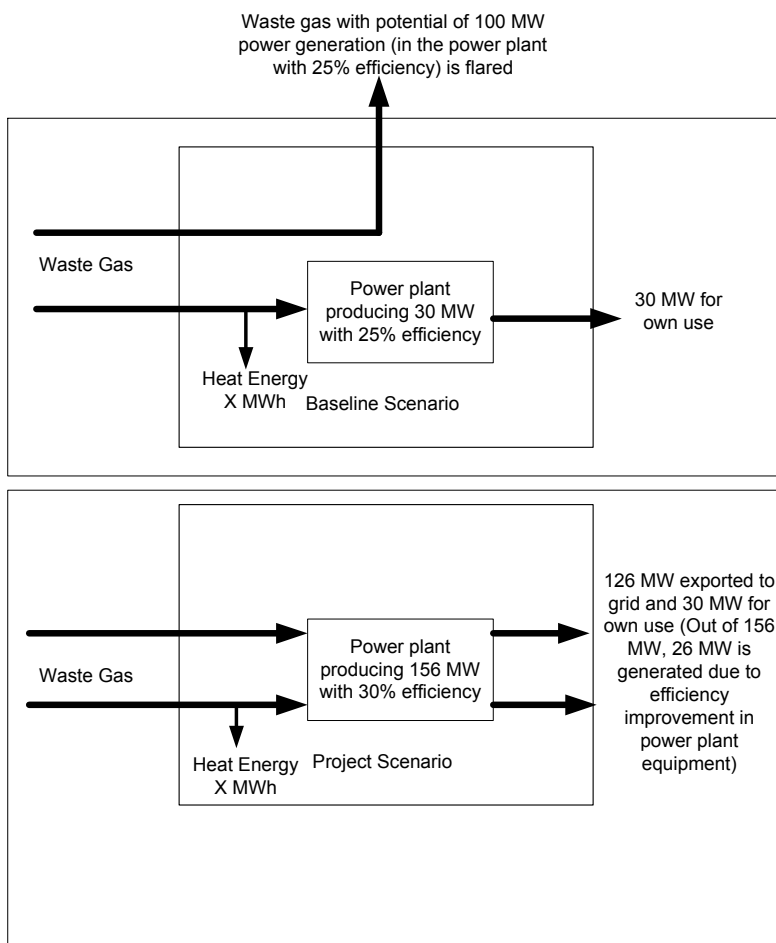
Waste gas with potential of 100 MW power generation (in the power plant with 25% efficiency) is flared

Waste Gas

Power plant producing 30 MW with 25% efficiency

30 MW for own use

Heat Energy X MWh

Baseline Scenario

Waste Gas

Power plant producing 156 MW with 30% efficiency

126 MW exported to grid and 30 MW for own use (Out of 156 MW, 26 MW is generated due to efficiency improvement in power plant equipment)

Heat Energy X MWh

Project Scenario